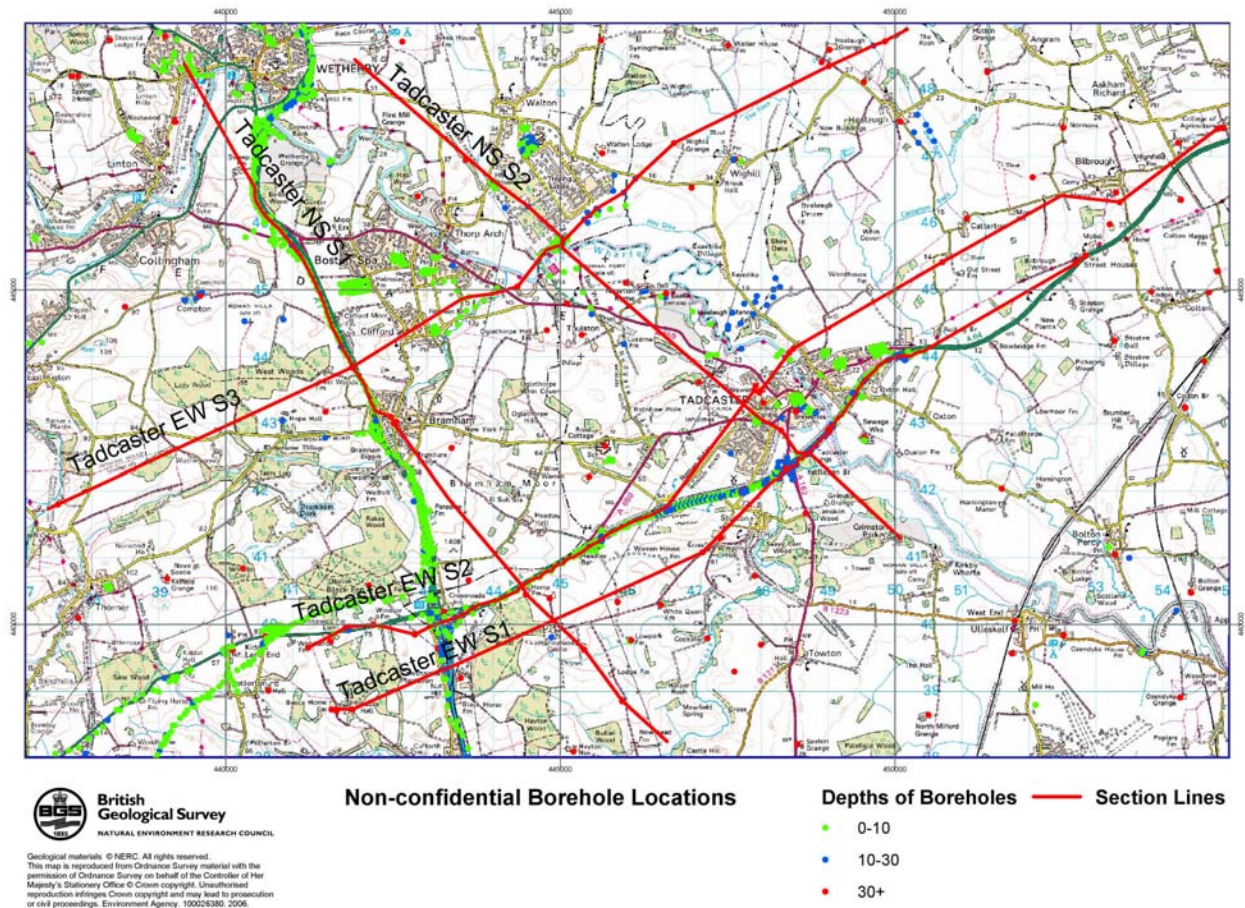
440000
445000
450000

Tadcaster NS S2
Tadcaster NS S1
Tadcaster EW S3
Tadcaster EW S2
Tadcaster EW S1

WETHERBY
Walton
Linton
Collingham
Compton
Boston Spa
Thorp Arch
Clifford
Wighill
Healaugh
Bilbrough
Askham Richard
Catterton
Toulston
Bramham
TADCASTER
Oxton
Thorner
Towton
Ulleskelf
Bolton Percy
Kirkby Wharfe
Grimston Park
Street Houses
Colton

440000
445000
450000

BGS 1835
British Geological Survey
NATURAL ENVIRONMENT RESEARCH COUNCIL

Geological materials © NERC. All rights reserved. This map is reproduced from Ordnance Survey material with the permission of Ordnance Survey on behalf of the Controller of Her Majesty's Stationery Office © Crown copyright. Unauthorised reproduction infringes Crown copyright and may lead to prosecution or civil proceedings. Environment Agency. 100026380. 2006.

Non-confidential Borehole Locations

Depths of Boreholes
0-10
10-30
30+

Section Lines